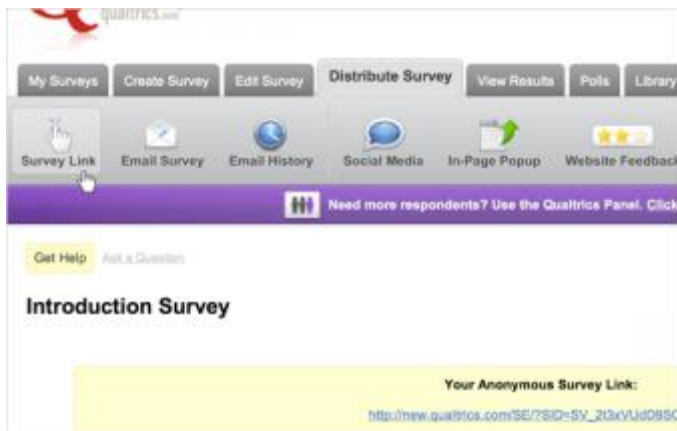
qualtrics.com

My Surveys | Create Survey | Edit Survey | Distribute Survey | View Results | Polls | Library

Survey Link | Email Survey | Email History | Social Media | In-Page Popup | Website Feedback

Need more respondents? Use the Qualtrics Panel. Click

Get Help | Ask a Question

Introduction Survey

Your Anonymous Survey Link:

http://new.qualtrics.com/SE/?SID=SV_2t3xVUdD9SC